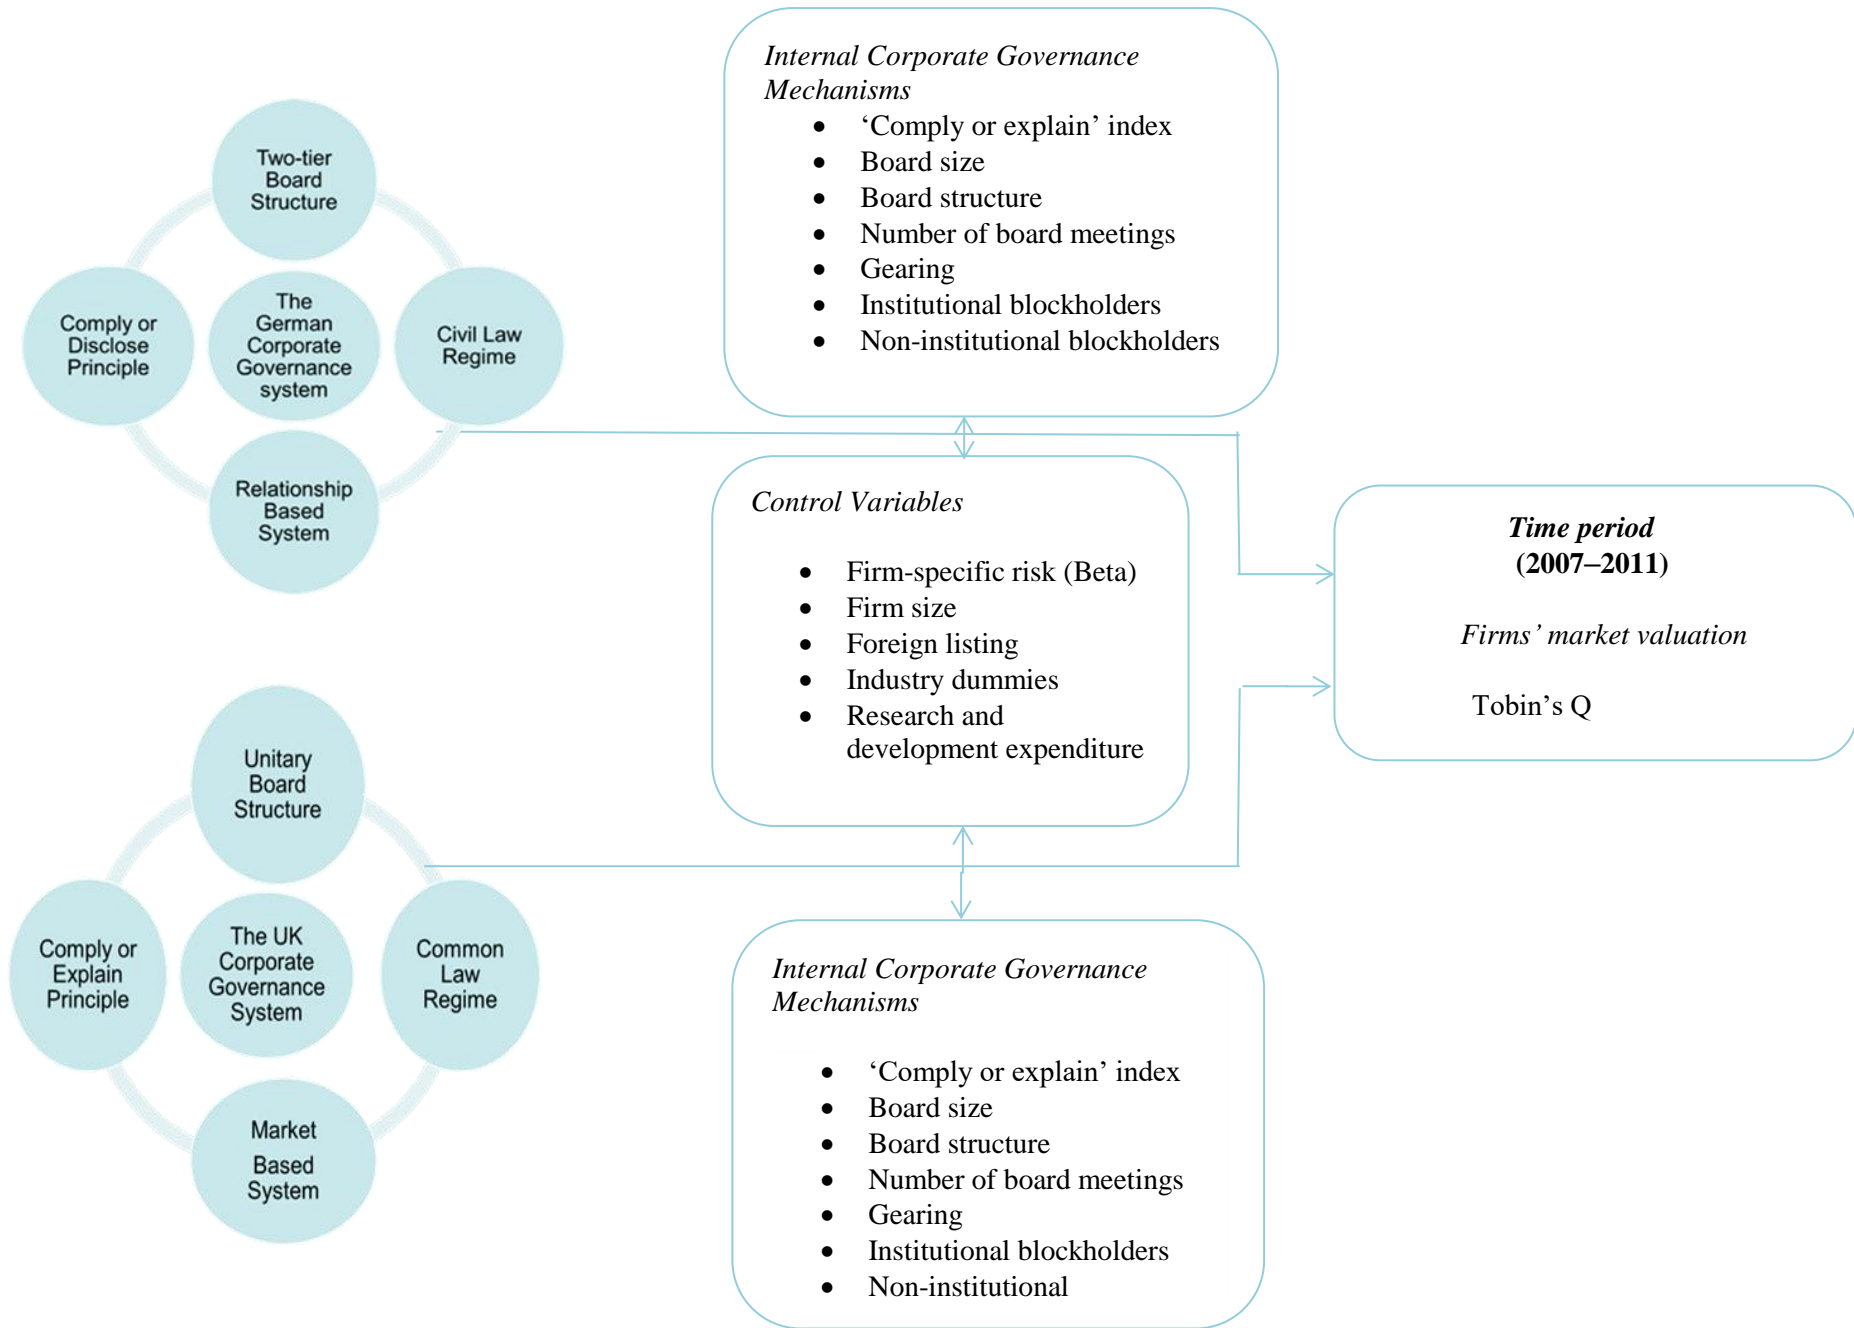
Two-tier Board Structure

Comply or Disclose Principle

The German Corporate Governance system

Civil Law Regime

Relationship Based System

*Internal Corporate Governance Mechanisms*

- 'Comply or explain' index
- Board size
- Board structure
- Number of board meetings
- Gearing
- Institutional blockholders
- Non-institutional blockholders

*Control Variables*

- Firm-specific risk (Beta)
- Firm size
- Foreign listing
- Industry dummies
- Research and development expenditure

***Time period* (2007–2011)**

*Firms' market valuation*

Tobin's Q

Unitary Board Structure

Comply or Explain Principle

The UK Corporate Governance System

Common Law Regime

Market Based System

*Internal Corporate Governance Mechanisms*

- 'Comply or explain' index
- Board size
- Board structure
- Number of board meetings
- Gearing
- Institutional blockholders
- Non-institutional